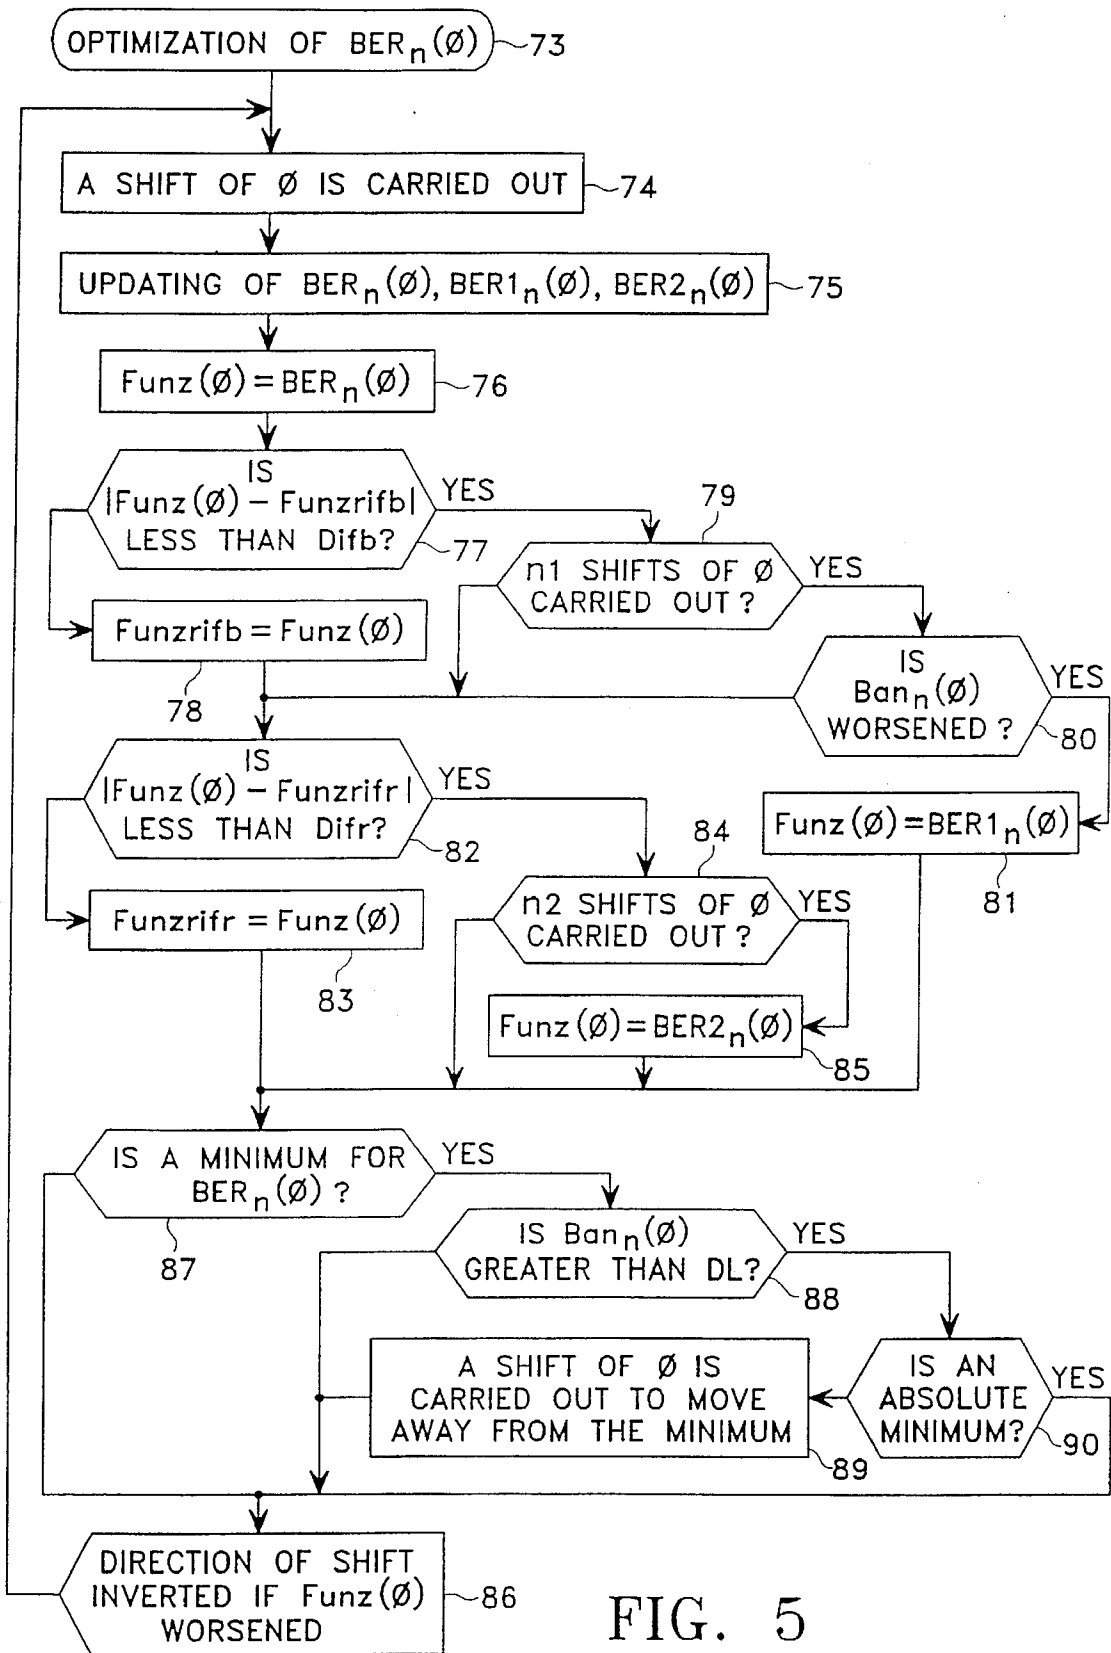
OPTIMIZATION OF $BER_n(\emptyset)$ 73

A SHIFT OF Ø IS CARRIED OUT 74

UPDATING OF $BER_n(\emptyset)$, $BER1_n(\emptyset)$, $BER2_n(\emptyset)$ 75

$Funz(\emptyset) = BER_n(\emptyset)$ 76

IS $|Funz(\emptyset) - Funzrifb|$ LESS THAN Difb? 77

YES

Funzrifb = Funz(Ø)

78

79

n1 SHIFTS OF Ø CARRIED OUT?

YES

IS $Ban_n(\emptyset)$ WORSENED?

YES

80

IS $|Funz(\emptyset) - Funzrifr|$ LESS THAN Difr?

YES

82

Funzrifr = Funz(Ø)

83

84

n2 SHIFTS OF Ø CARRIED OUT?

YES

$Funz(\emptyset) = BER1_n(\emptyset)$

81

$Funz(\emptyset) = BER2_n(\emptyset)$

85

IS A MINIMUM FOR $BER_n(\emptyset)$?

YES

87

IS $Ban_n(\emptyset)$ GREATER THAN DL?

YES

88

A SHIFT OF Ø IS CARRIED OUT TO MOVE AWAY FROM THE MINIMUM

89

IS AN ABSOLUTE MINIMUM?

YES

90

DIRECTION OF SHIFT INVERTED IF Funz(Ø) WORSENED

86

FIG. 5